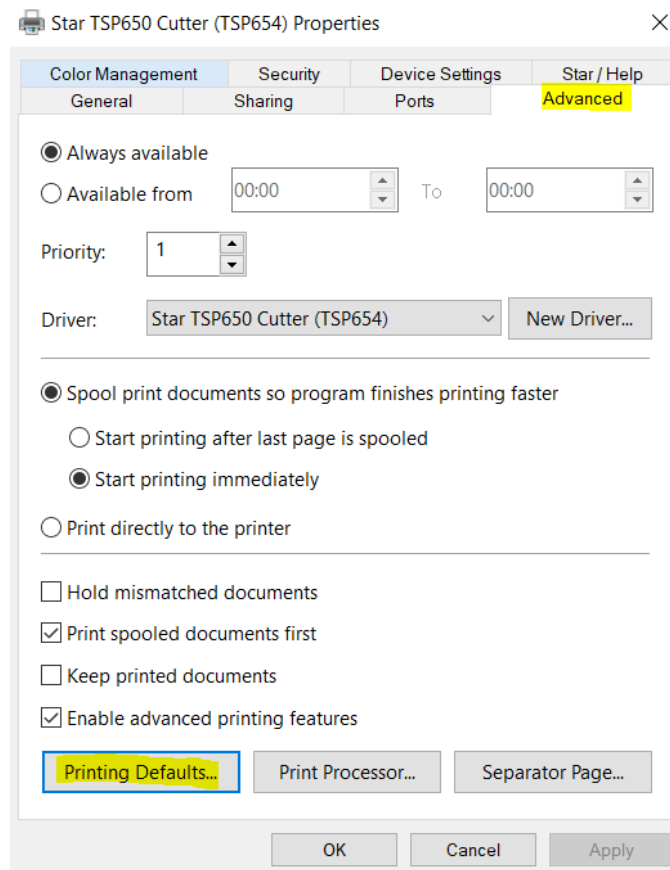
Star TSP650 Cutter (TSP654) Properties

×

Color Management | Security | Device Settings | Star / Help

General | Sharing | Ports | Advanced

Always available

Available from 00:00 To 00:00

Priority: 1

Driver: Star TSP650 Cutter (TSP654) New Driver...

Spool print documents so program finishes printing faster

Start printing after last page is spooled

Start printing immediately

Print directly to the printer

Hold mismatched documents

Print spooled documents first

Keep printed documents

Enable advanced printing features

Printing Defaults... Print Processor... Separator Page...

OK Cancel Apply